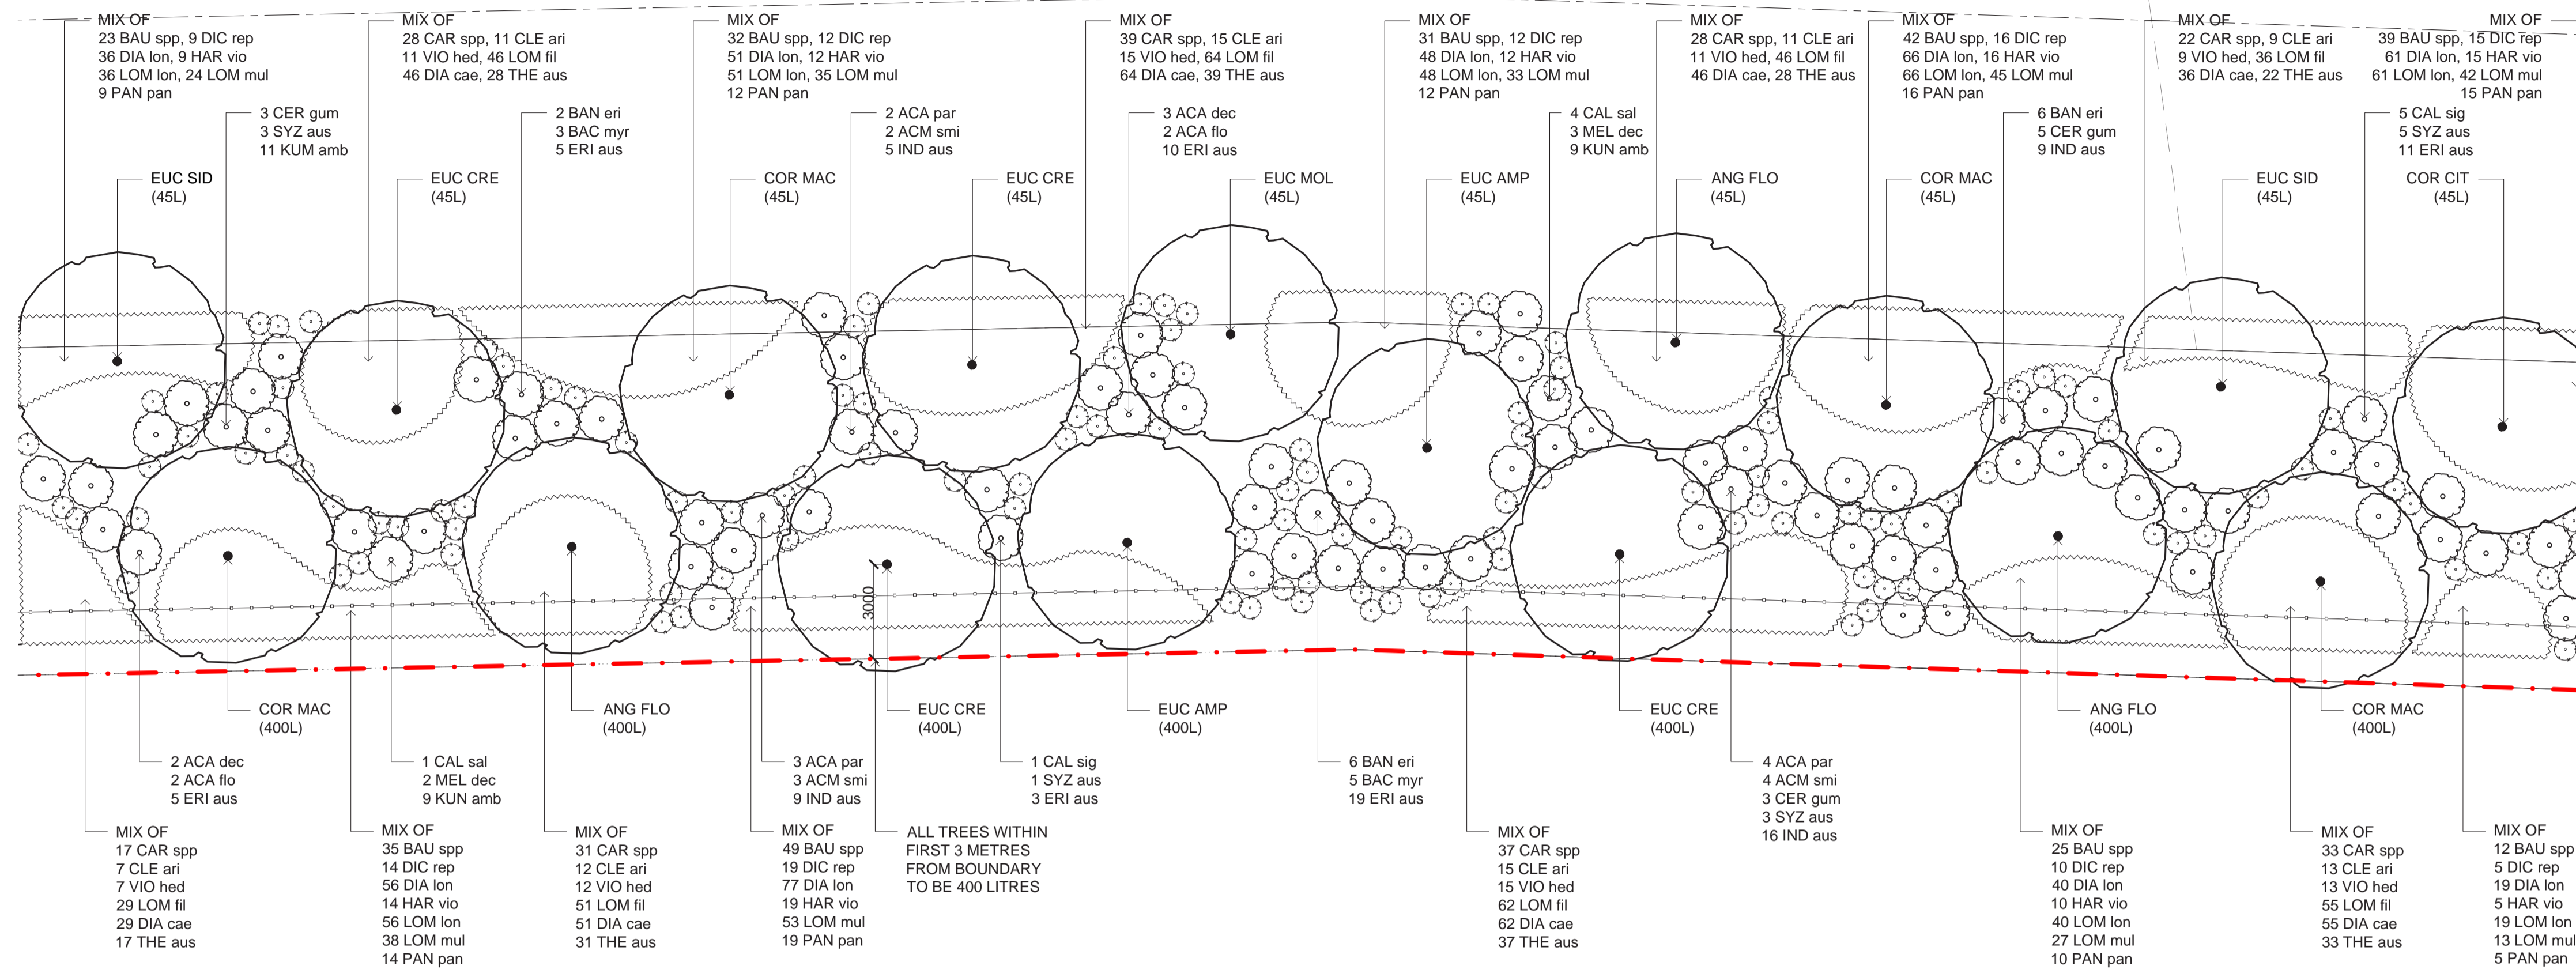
MIX OF
23 BAU spp, 9 DIC rep
36 DIA lon, 9 HAR vio
36 LOM lon, 24 LOM mul
9 PAN pan

MIX OF
28 CAR spp, 11 CLE ari
11 VIO hed, 46 LOM fil
46 DIA cae, 28 THE aus

MIX OF
32 BAU spp, 12 DIC rep
51 DIA lon, 12 HAR vio
51 LOM lon, 35 LOM mul
12 PAN pan

MIX OF
39 CAR spp, 15 CLE ari
15 VIO hed, 64 LOM fil
64 DIA cae, 39 THE aus

MIX OF
31 BAU spp, 12 DIC rep
48 DIA lon, 12 HAR vio
48 LOM lon, 33 LOM mul
12 PAN pan

MIX OF
28 CAR spp, 11 CLE ari
11 VIO hed, 46 LOM fil
46 DIA cae, 28 THE aus

MIX OF
42 BAU spp, 16 DIC rep
66 DIA lon, 16 HAR vio
66 LOM lon, 45 LOM mul
16 PAN pan

MIX OF
22 CAR spp, 9 CLE ari
9 VIO hed, 36 LOM fil
36 DIA cae, 22 THE aus

MIX OF
39 BAU spp, 15 DIC rep
61 DIA lon, 15 HAR vio
61 LOM lon, 42 LOM mul
15 PAN pan

3 CER gum
3 SYZ aus
11 KUM amb

2 BAN eri
3 BAC myr
5 ERI aus

2 ACA par
2 ACM smi
5 IND aus

3 ACA dec
2 ACA flo
10 ERI aus

4 CAL sal
3 MEL dec
9 KUN amb

6 BAN eri
5 CER gum
9 IND aus

5 CAL sig
5 SYZ aus
11 ERI aus

EUC SID
(45L)

EUC CRE
(45L)

COR MAC
(45L)

EUC CRE
(45L)

EUC MOL
(45L)

EUC AMP
(45L)

ANG FLO
(45L)

COR MAC
(45L)

EUC SID
(45L)

COR CIT
(45L)

3000

COR MAC
(400L)

ANG FLO
(400L)

EUC CRE
(400L)

EUC AMP
(400L)

EUC CRE
(400L)

ANG FLO
(400L)

COR MAC
(400L)

2 ACA dec
2 ACA flo
5 ERI aus

1 CAL sal
2 MEL dec
9 KUN amb

3 ACA par
3 ACM smi
9 IND aus

1 CAL sig
1 SYZ aus
3 ERI aus

6 BAN eri
5 BAC myr
19 ERI aus

4 ACA par
4 ACM smi
3 CER gum
3 SYZ aus
16 IND aus

MIX OF
17 CAR spp
7 CLE ari
7 VIO hed
29 LOM fil
29 DIA cae
17 THE aus

MIX OF
35 BAU spp
14 DIC rep
56 DIA lon
14 HAR vio
56 LOM lon
38 LOM mul
14 PAN pan

MIX OF
31 CAR spp
12 CLE ari
12 VIO hed
51 LOM fil
51 DIA cae
31 THE aus

MIX OF
49 BAU spp
19 DIC rep
77 DIA lon
19 HAR vio
53 LOM mul
19 PAN pan

ALL TREES WITHIN
FIRST 3 METRES
FROM BOUNDARY
TO BE 400 LITRES

MIX OF
37 CAR spp
15 CLE ari
15 VIO hed
62 LOM fil
62 DIA cae
37 THE aus

MIX OF
25 BAU spp
10 DIC rep
40 DIA lon
10 HAR vio
40 LOM lon
27 LOM mul
10 PAN pan

MIX OF
33 CAR spp
13 CLE ari
13 VIO hed
55 LOM fil
55 DIA cae
33 THE aus

MIX OF
12 BAU spp
5 DIC rep
19 DIA lon
5 HAR vio
19 LOM lon
13 LOM mul
5 PAN pan